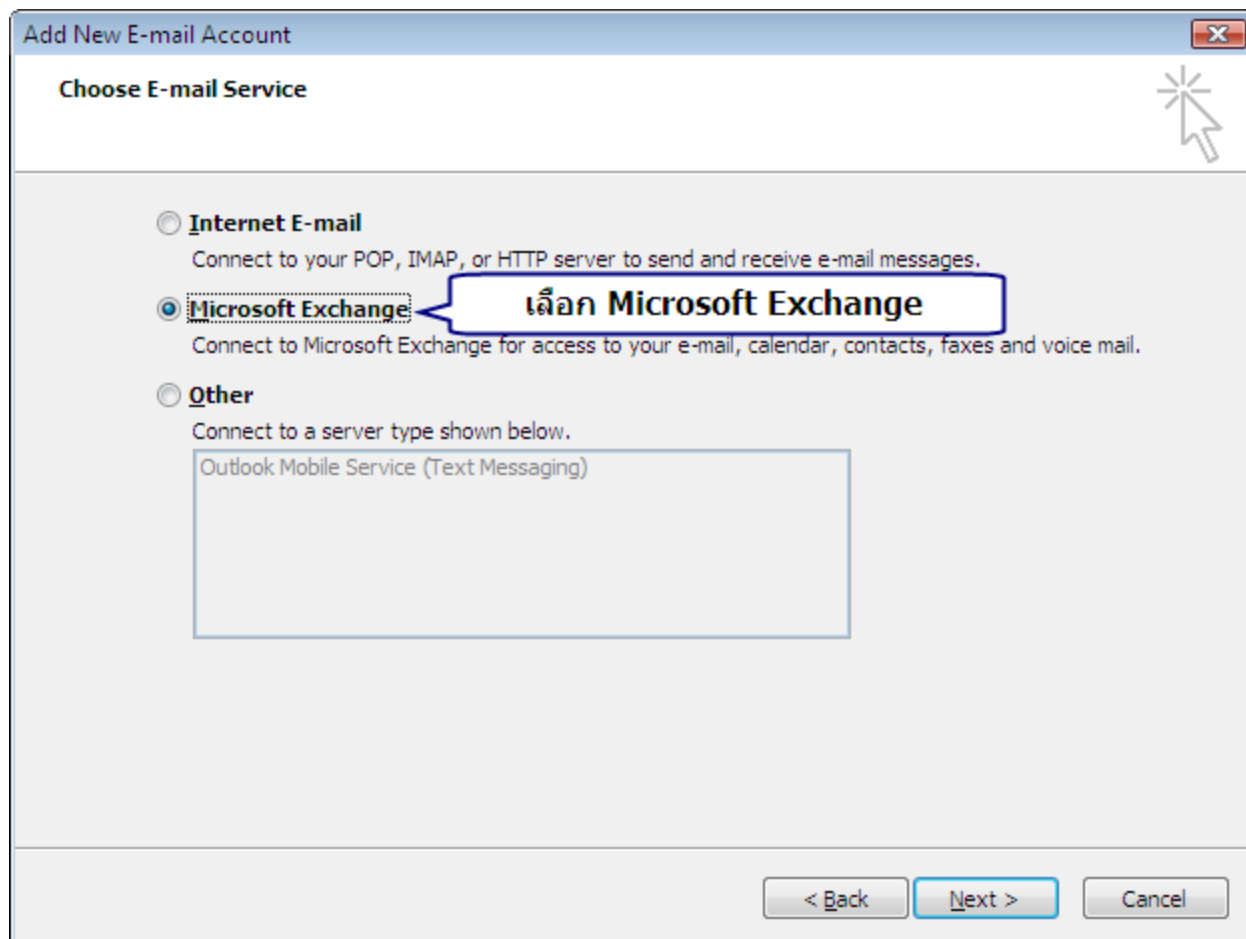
Add New E-mail Account

Choose E-mail Service

Internet E-mail

Connect to your POP, IMAP, or HTTP server to send and receive e-mail messages.

Microsoft Exchange

เลือก Microsoft Exchange

Connect to Microsoft Exchange for access to your e-mail, calendar, contacts, faxes and voice mail.

Other

Connect to a server type shown below.

Outlook Mobile Service (Text Messaging)

< Back

Next >

Cancel